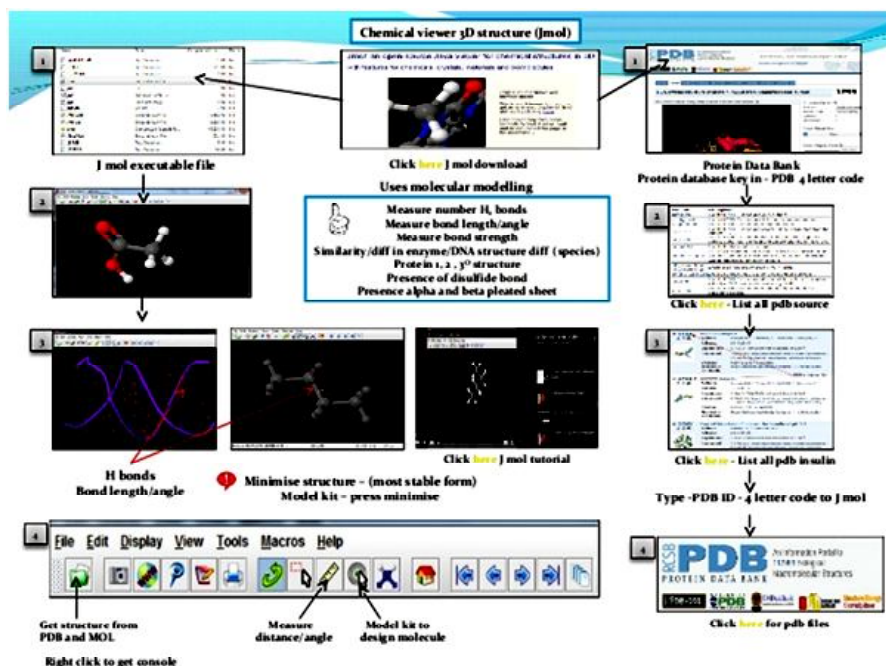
Chemical viewer 3D structure (Jmol)

1

J mol executable file

Click here J mol download

Uses molecular modelling

Measure number H, bonds
Measure bond length/angle
Measure bond strength
Similarity/diff in enzyme/DNA structure diff (species)
Protein 1, 2, 3$^{o}$ structure
Presence of disulfide bond
Presence alpha and beta pleated sheet

2

3

H bonds
Bond length/angle

Minimise structure – (most stable form)
Model kit – press minimise

Click here J mol tutorial

1

PDB

Protein Data Bank
Protein database key in - PDB 4 letter code

2

Click here - List all pdb source

3

Click here - List all pdb insulin

Type -PDB ID - 4 letter code to J mol

4

PDB
PROTEIN DATA BANK

Click here for pdb files

4

File Edit Display View Tools Macros Help

Get structure from PDB and MOL

Measure distance/angle

Model kit to design molecule

Right click to get console